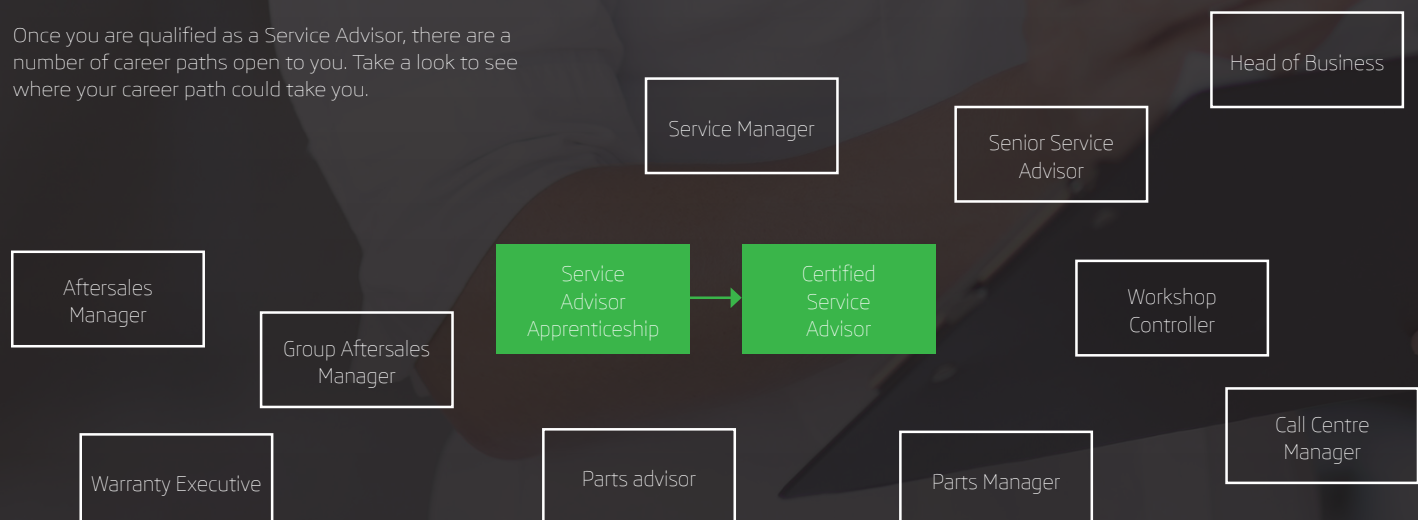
Once you are qualified as a Service Advisor, there are a number of career paths open to you. Take a look to see where your career path could take you.

Head of Business

Service Manager

Senior Service Advisor

Aftersales Manager

Service Advisor Apprenticeship

Certified Service Advisor

Workshop Controller

Group Aftersales Manager

Call Centre Manager

Warranty Executive

Parts advisor

Parts Manager